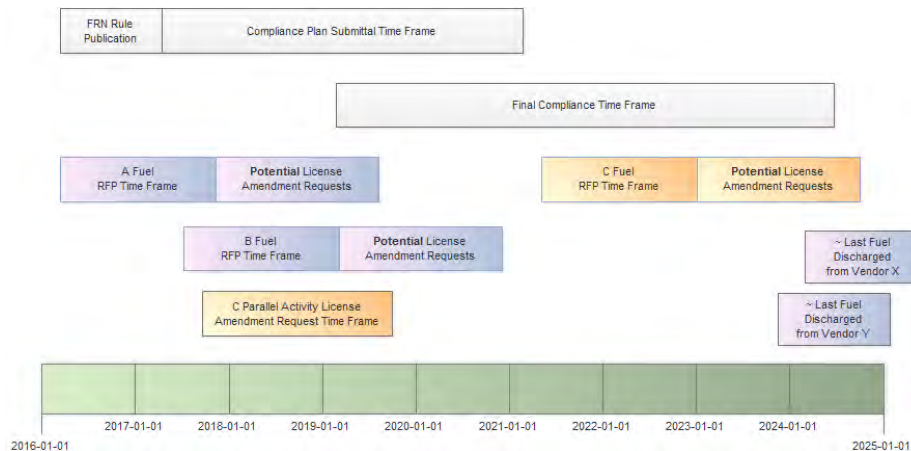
FRN Rule Publication

Compliance Plan Submittal Time Frame

Final Compliance Time Frame

A Fuel RFP Time Frame

**Potential** License Amendment Requests

C Fuel RFP Time Frame

**Potential** License Amendment Requests

B Fuel RFP Time Frame

**Potential** License Amendment Requests

~ Last Fuel Discharged from Vendor X

C Parallel Activity License Amendment Request Time Frame

~ Last Fuel Discharged from Vendor Y

2016-01-01

2017-01-01

2018-01-01

2019-01-01

2020-01-01

2021-01-01

2022-01-01

2023-01-01

2024-01-01

2025-01-01